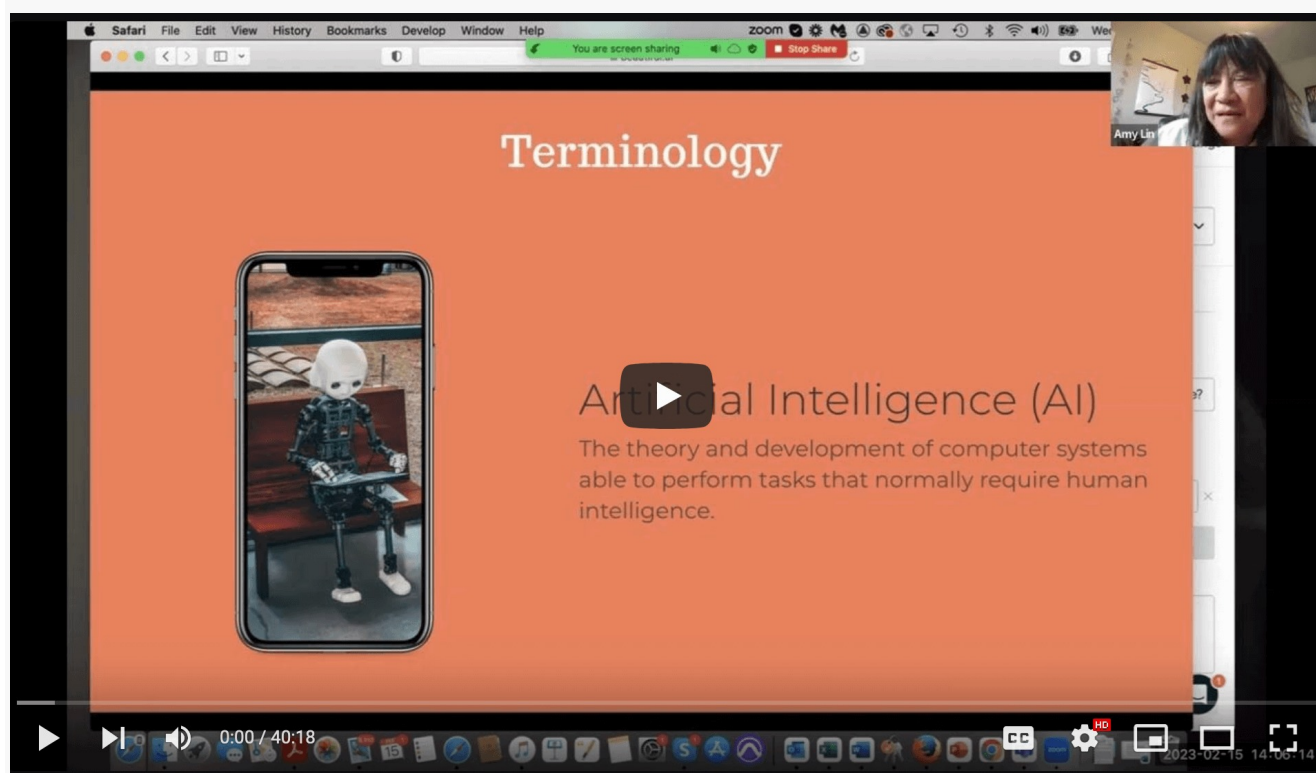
Safari File Edit View History Bookmarks Develop Window Help

zoom

You are screen sharing

Stop Share

Amy Lin

Terminology

Art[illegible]ial Intelligence (AI)

The theory and development of computer systems able to perform tasks that normally require human intelligence.

0:00 / 40:18

CC

HD

2023-02-15 14:06:14